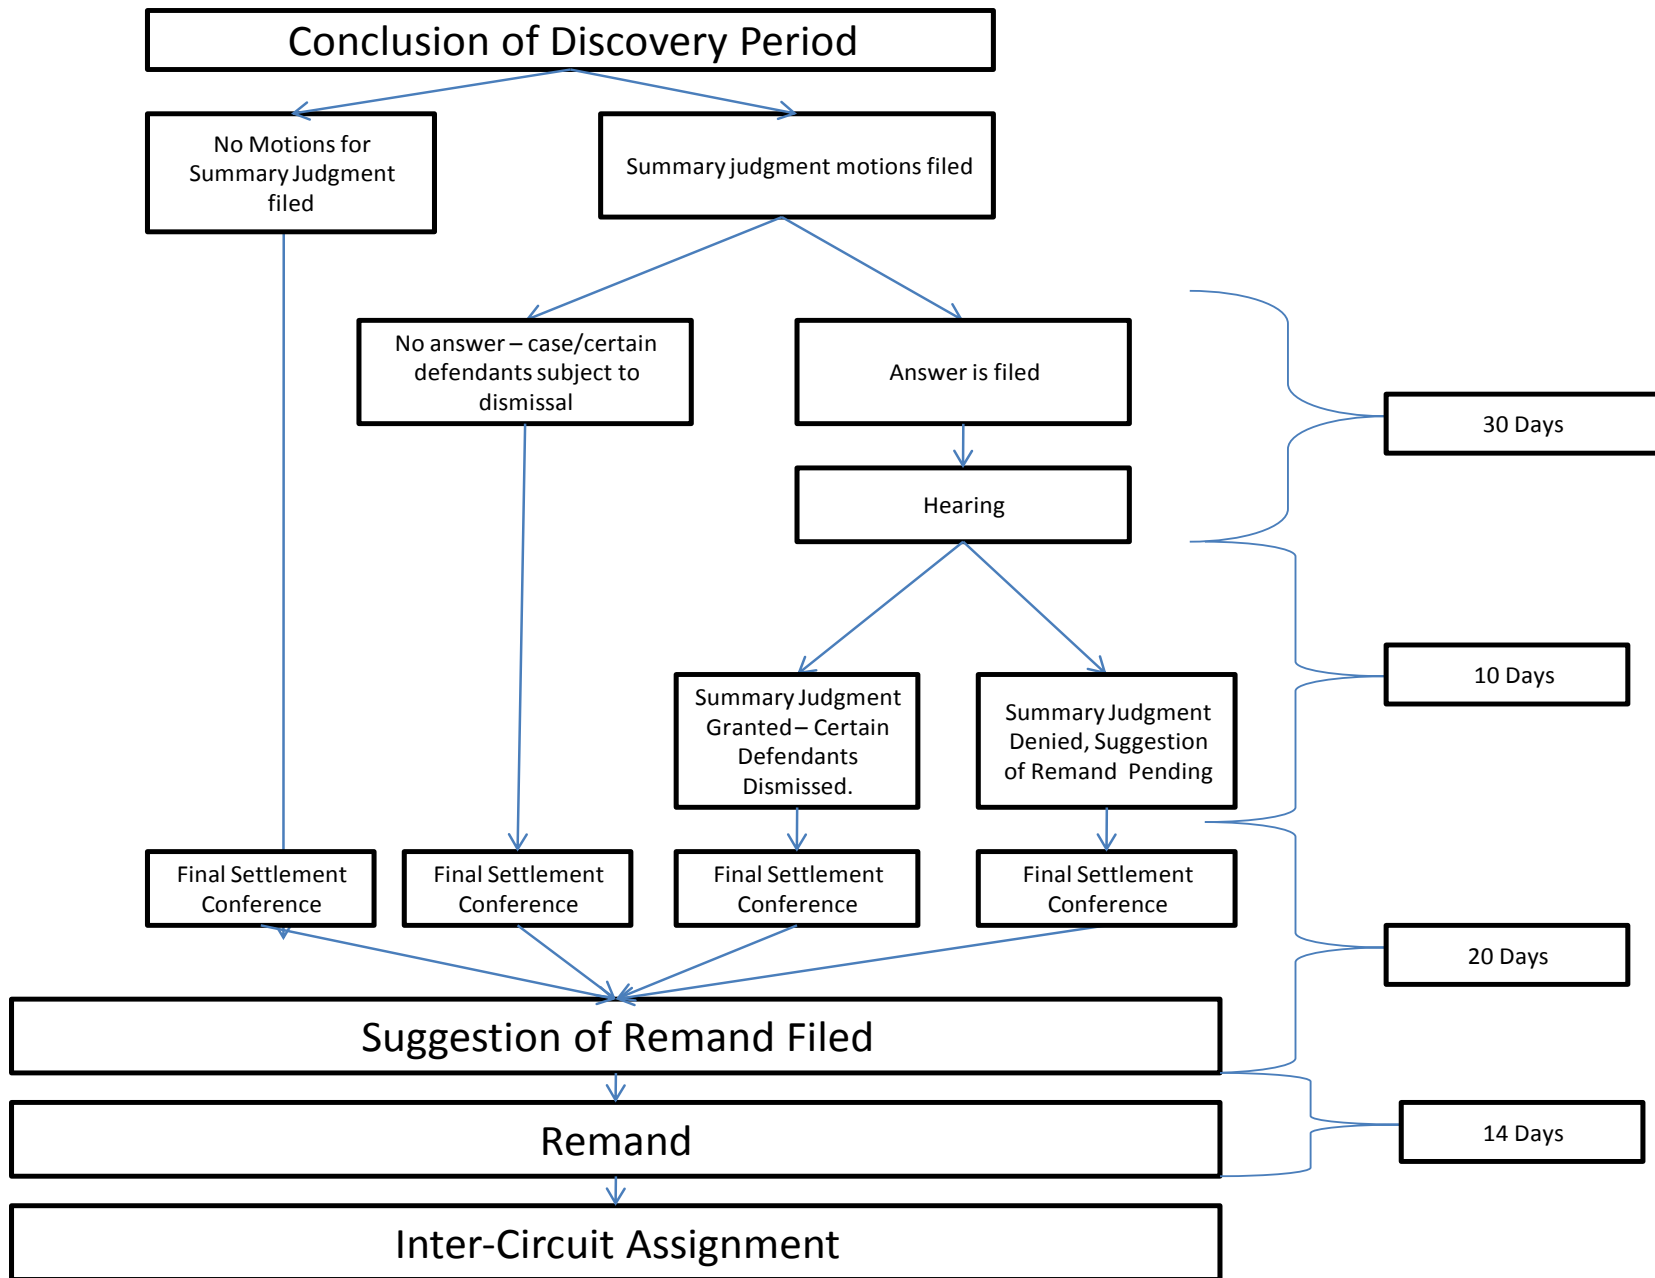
Conclusion of Discovery Period

No Motions for Summary Judgment filed

Summary judgment motions filed

No answer – case/certain defendants subject to dismissal

Answer is filed

Hearing

30 Days

Summary Judgment Granted – Certain Defendants Dismissed.

Summary Judgment Denied, Suggestion of Remand Pending

10 Days

Final Settlement Conference

Final Settlement Conference

Final Settlement Conference

Final Settlement Conference

20 Days

Suggestion of Remand Filed

Remand

14 Days

Inter-Circuit Assignment